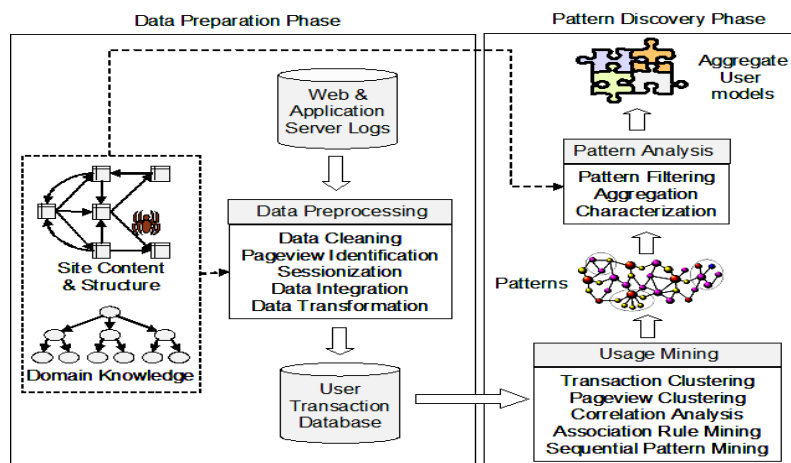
Data Preparation Phase

Pattern Discovery Phase

Web & Application Server Logs

Aggregate User models

Pattern Analysis

Pattern Filtering
Aggregation
Characterization

Data Preprocessing

Data Cleaning
Pageview Identification
Sessionization
Data Integration
Data Transformation

Site Content & Structure

Patterns

Domain Knowledge

User Transaction Database

Usage Mining

Transaction Clustering
Pageview Clustering
Correlation Analysis
Association Rule Mining
Sequential Pattern Mining